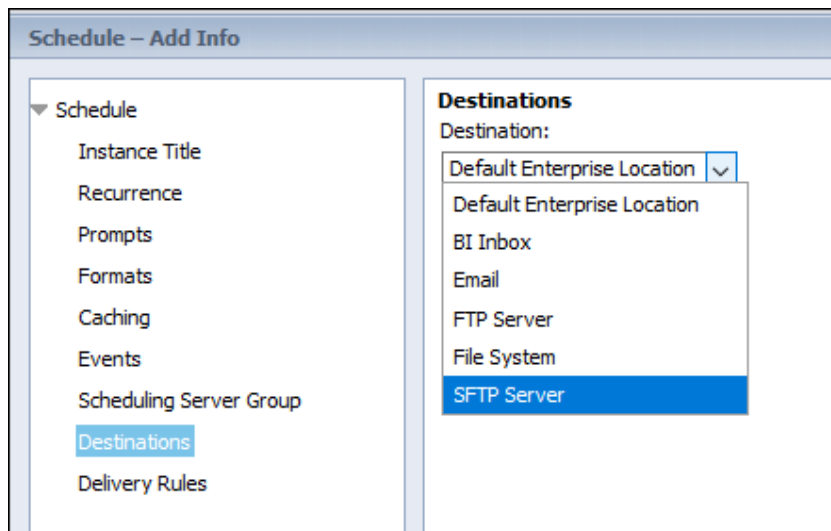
Schedule – Add Info

Schedule
Instance Title
Recurrence
Prompts
Formats
Caching
Events
Scheduling Server Group
Destinations
Delivery Rules

Destinations
Destination:
Default Enterprise Location
Default Enterprise Location
BI Inbox
Email
FTP Server
File System
SFTP Server